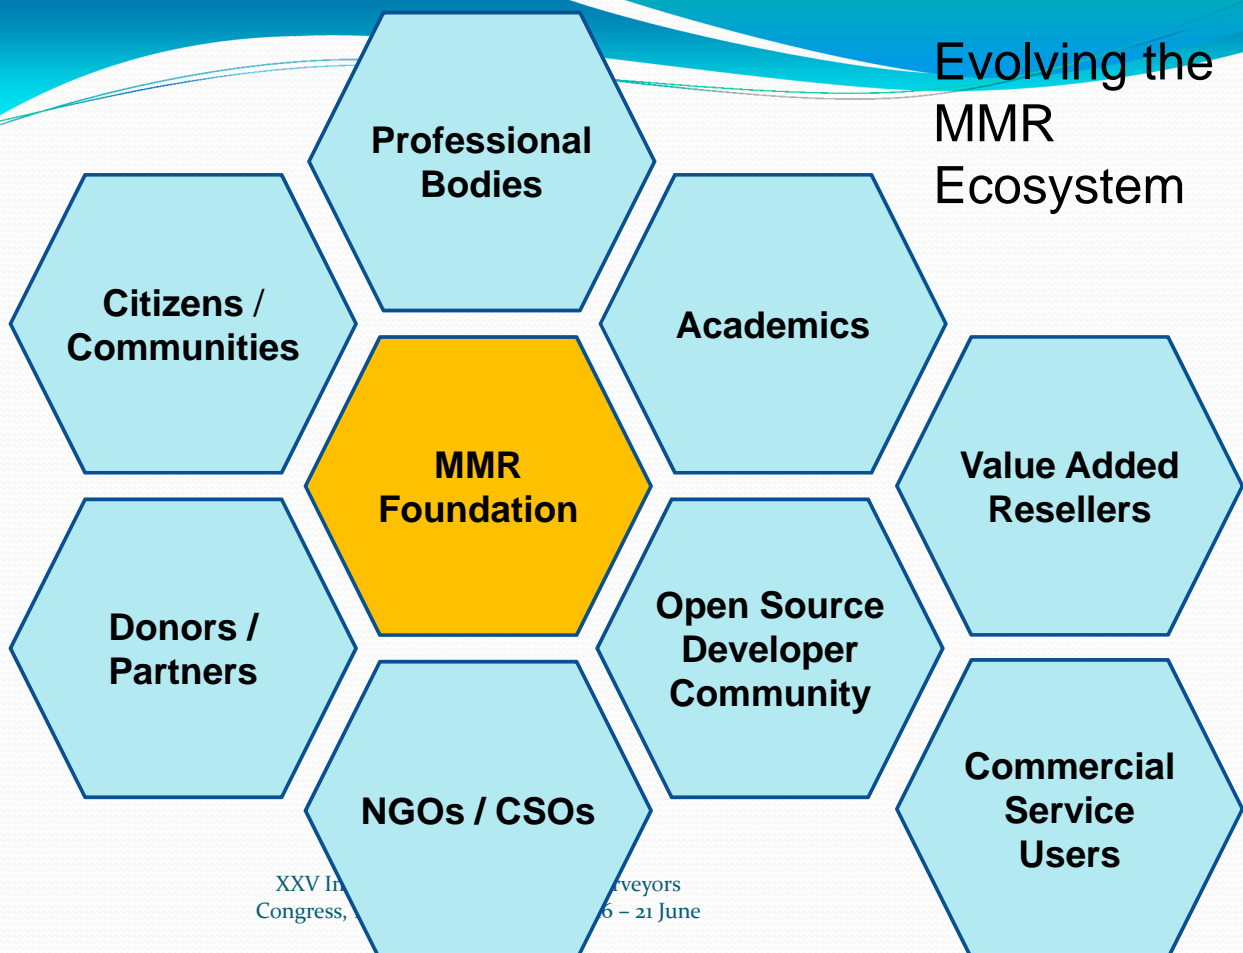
Evolving the MMR Ecosystem

Professional Bodies

Citizens / Communities

Academics

MMR Foundation

Value Added Resellers

Donors / Partners

Open Source Developer Community

NGOs / CSOs

Commercial Service Users

XXV In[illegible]rveyors Congress, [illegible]6 – 21 June